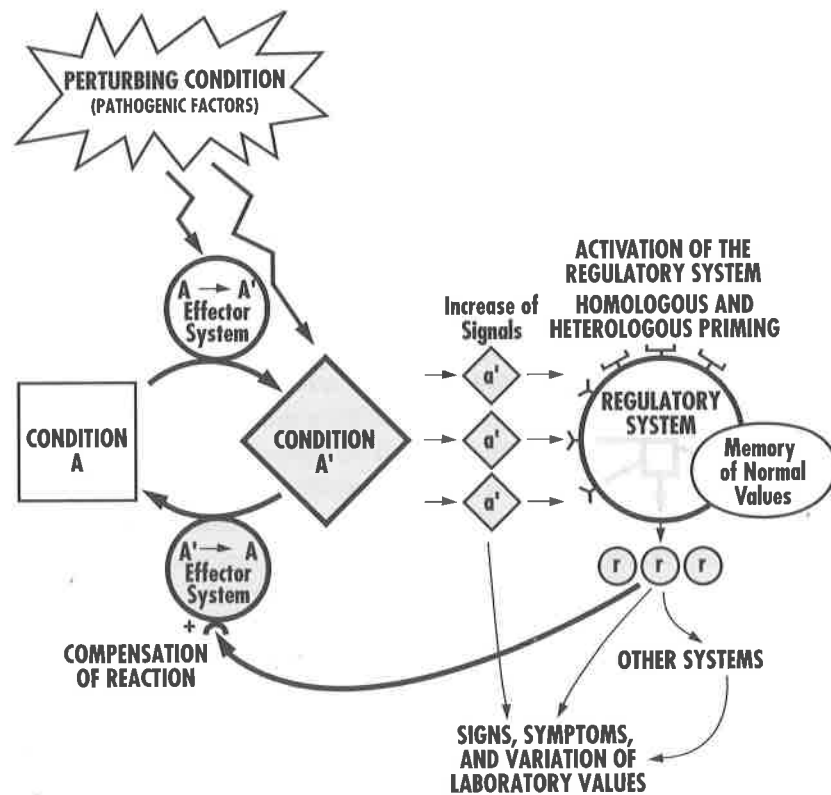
PERTURBING CONDITION
(PATHOGENIC FACTORS)

A $\rightarrow$ A'
Effector
System

CONDITION
A

CONDITION
A'

A' $\rightarrow$ A
Effector
System

+

COMPENSATION
OF REACTION

Increase of
Signals

a'

a'

a'

ACTIVATION OF THE
REGULATORY SYSTEM

HOMOLOGOUS AND
HETEROLOGOUS PRIMING

REGULATORY
SYSTEM

Memory
of Normal
Values

r

r

r

OTHER SYSTEMS

SIGNS, SYMPTOMS,
AND VARIATION OF
LABORATORY VALUES